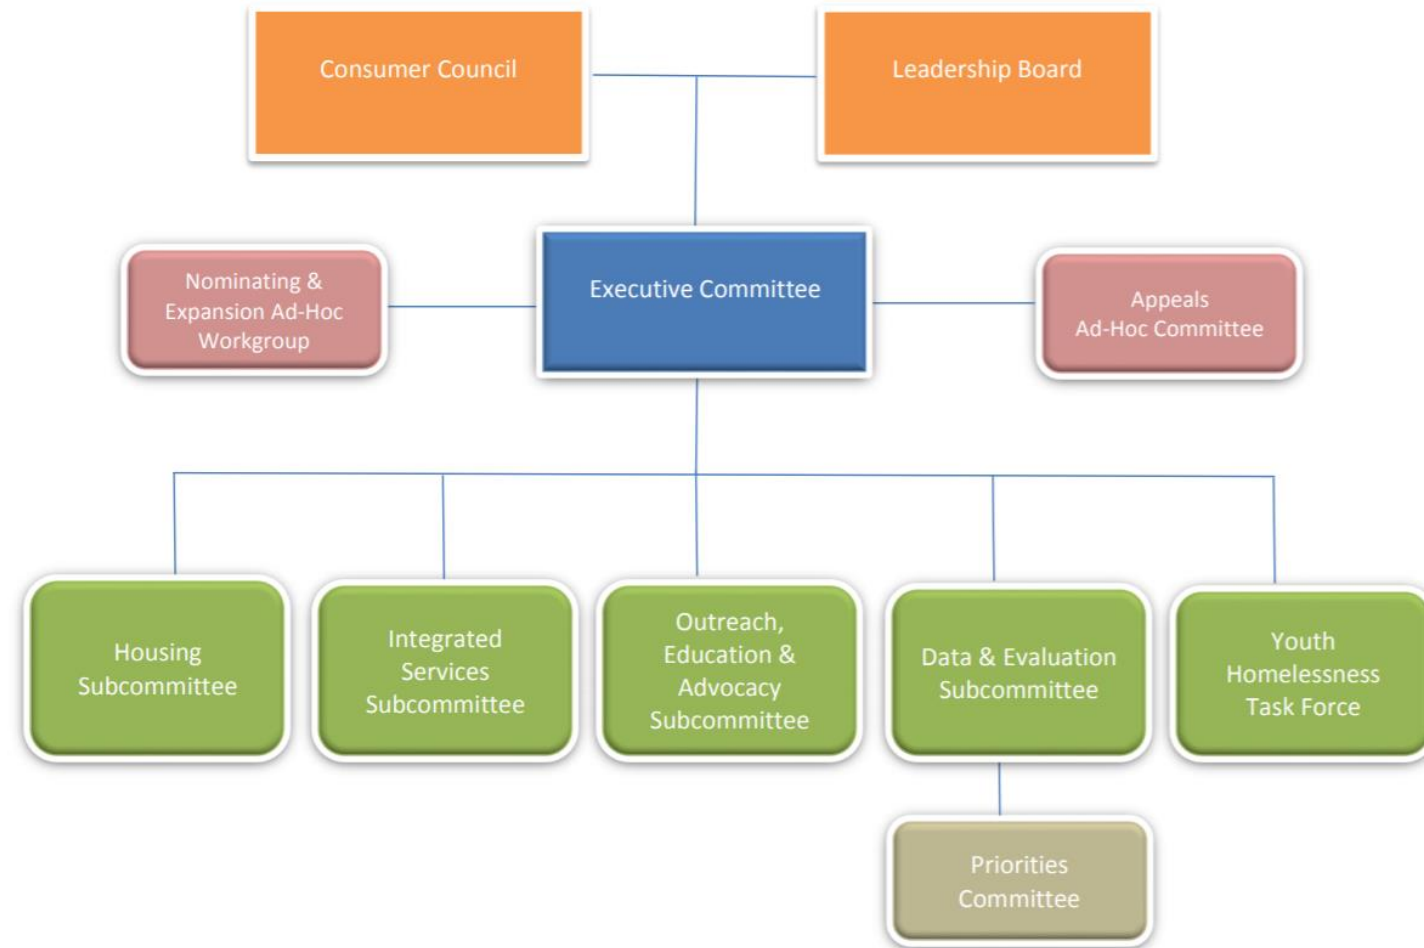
Consumer Council

Leadership Board

Nominating & Expansion Ad-Hoc Workgroup

Executive Committee

Appeals Ad-Hoc Committee

Housing Subcommittee

Integrated Services Subcommittee

Outreach, Education & Advocacy Subcommittee

Data & Evaluation Subcommittee

Youth Homelessness Task Force

Priorities Committee